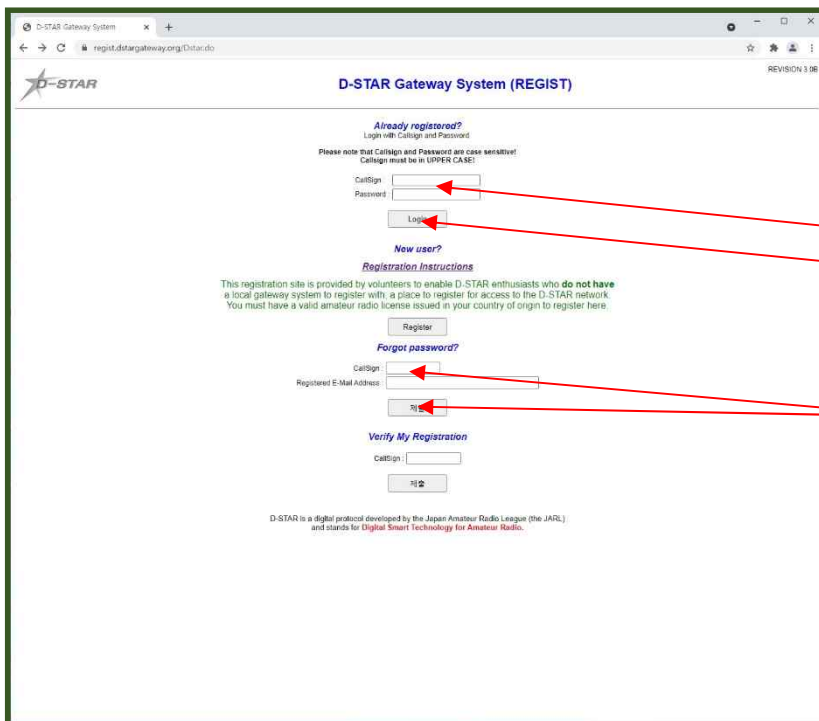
D-STAR Gateway System

regist.dstargateway.org/Dstar.do

D-STAR

D-STAR Gateway System (REGIST)

REVISION 3.0B

Already registered?
Login with Callsign and Password

Please note that Callsign and Password are case sensitive!
Callsign must be in UPPER CASE!

CallSign :
Password :

Login

New user?

Registration Instructions

This registration site is provided by volunteers to enable D-STAR enthusiasts who do not have a local gateway system to register with; a place to register for access to the D-STAR network. You must have a valid amateur radio license issued in your country of origin to register here.

Register

Forgot password?

CallSign :
Registered E-Mail Address :

제출

Verify My Registration

CallSign :

제출

D-STAR is a digital protocol developed by the Japan Amateur Radio League (the JARL) and stands for Digital Smart Technology for Amateur Radio.